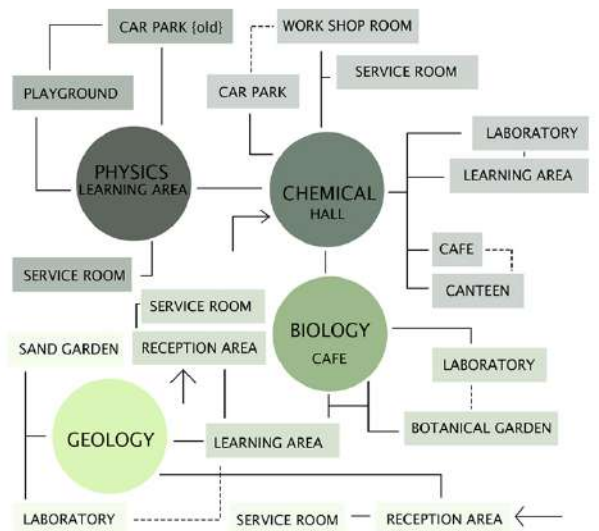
CAR PARK {old}
WORK SHOP ROOM
SERVICE ROOM
PLAYGROUND
CAR PARK
LABORATORY
PHYSICS LEARNING AREA
CHEMICAL HALL
LEARNING AREA
CAFE
SERVICE ROOM
CANTEEN
SERVICE ROOM
BIOLOGY CAFE
SAND GARDEN
RECEPTION AREA
LABORATORY
GEOLOGY
LEARNING AREA
BOTANICAL GARDEN
LABORATORY
SERVICE ROOM
RECEPTION AREA